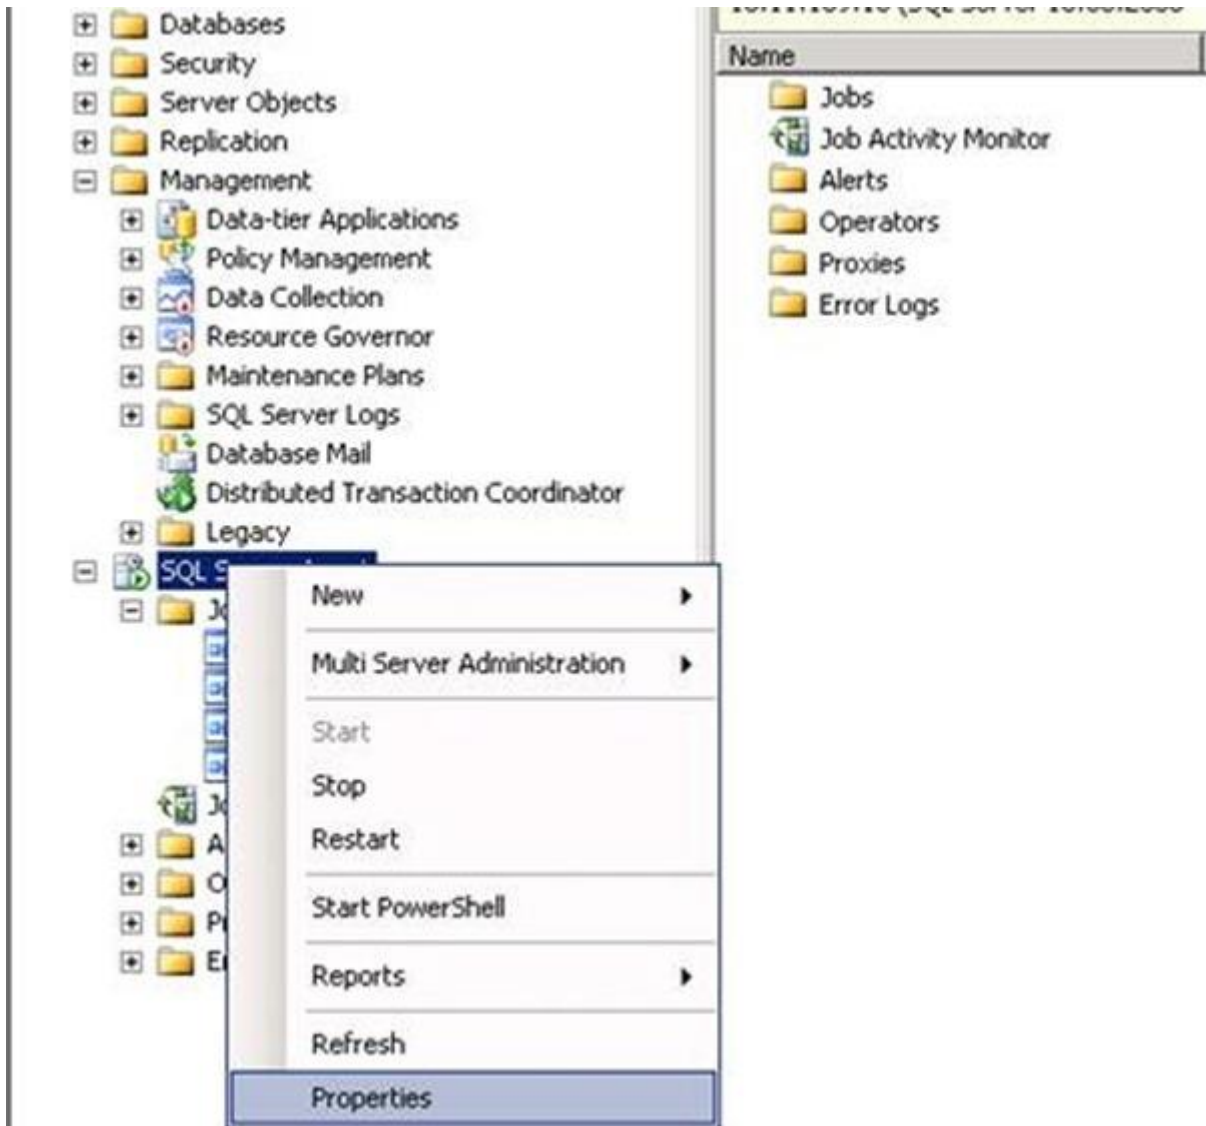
Databases
Security
Server Objects
Replication
Management
Data-tier Applications
Policy Management
Data Collection
Resource Governor
Maintenance Plans
SQL Server Logs
Database Mail
Distributed Transaction Coordinator
Legacy
SQL S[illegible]
J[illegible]
J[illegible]
A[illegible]
O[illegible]
P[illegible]
E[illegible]

New
Multi Server Administration
Start
Stop
Restart
Start PowerShell
Reports
Refresh
Properties

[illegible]
Name
Jobs
Job Activity Monitor
Alerts
Operators
Proxies
Error Logs